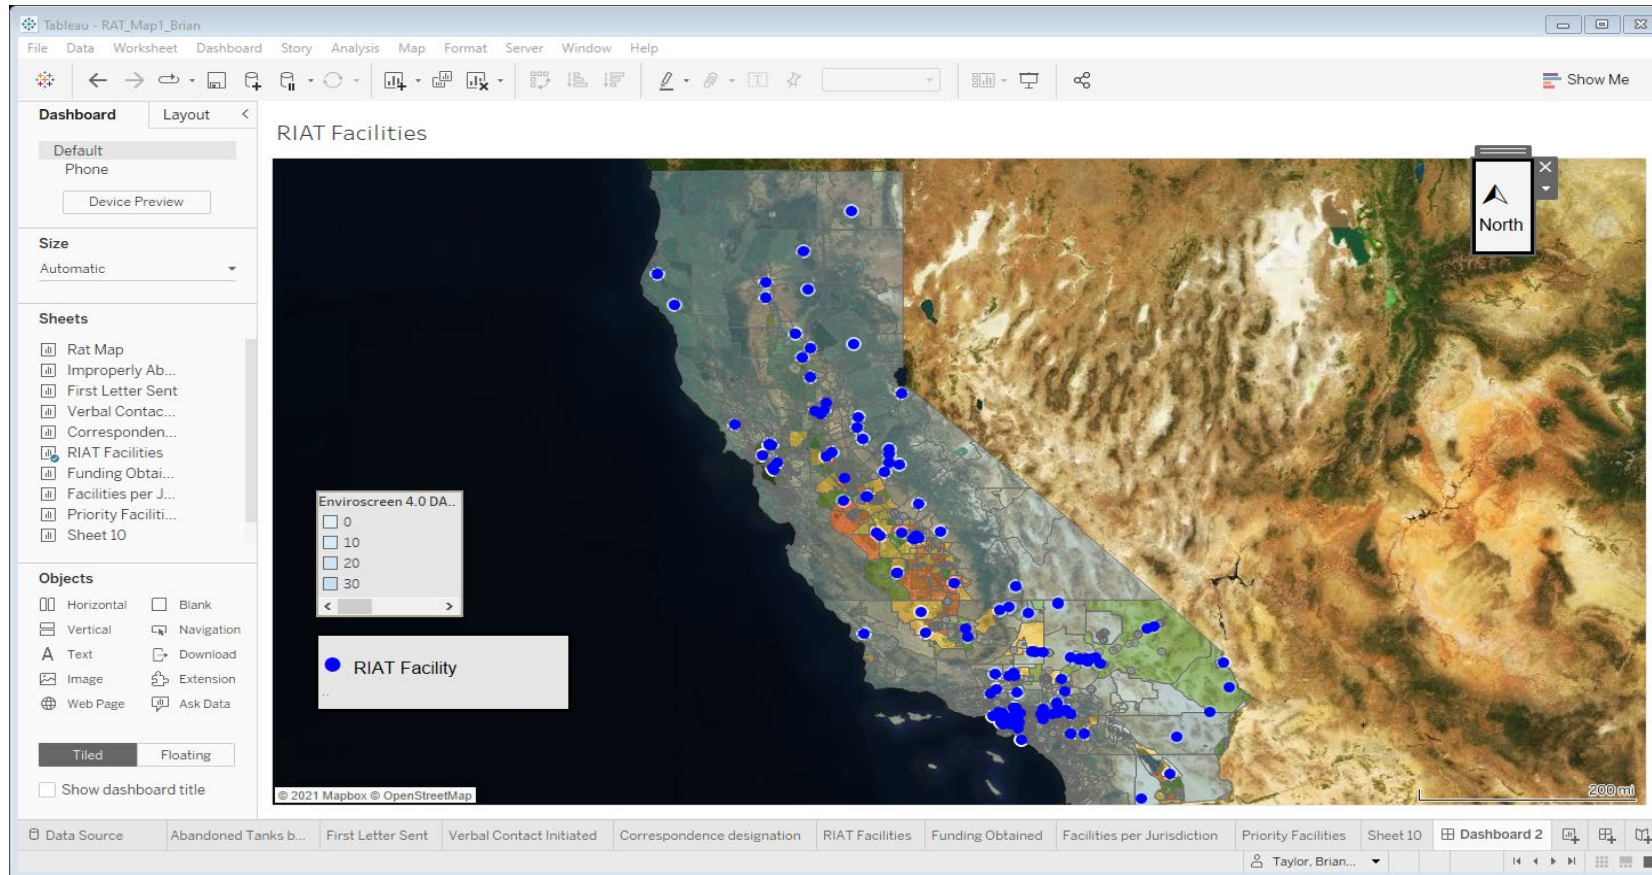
Tableau - RAT_Map1_Brian

File Data Worksheet Dashboard Story Analysis Map Format Server Window Help

Show Me

Dashboard Layout

Default
Phone

Device Preview

Size
Automatic

Sheets
Rat Map
Improperly Ab...
First Letter Sent
Verbal Contac...
Corresponden...
RIAT Facilities
Funding Obtai...
Facilities per J...
Priority Faciliti...
Sheet 10

Objects
Horizontal
Blank
Vertical
Navigation
Text
Download
Image
Extension
Web Page
Ask Data

Tiled Floating

Show dashboard title

RIAT Facilities

North

Enviroscreen 4.0 DA..
0
10
20
30

RIAT Facility

© 2021 Mapbox © OpenStreetMap

200 mi

Data Source | Abandoned Tanks b... | First Letter Sent | Verbal Contact Initiated | Correspondence designation | RIAT Facilities | Funding Obtained | Facilities per Jurisdiction | Priority Facilities | Sheet 10 | Dashboard 2

Taylor, Brian...